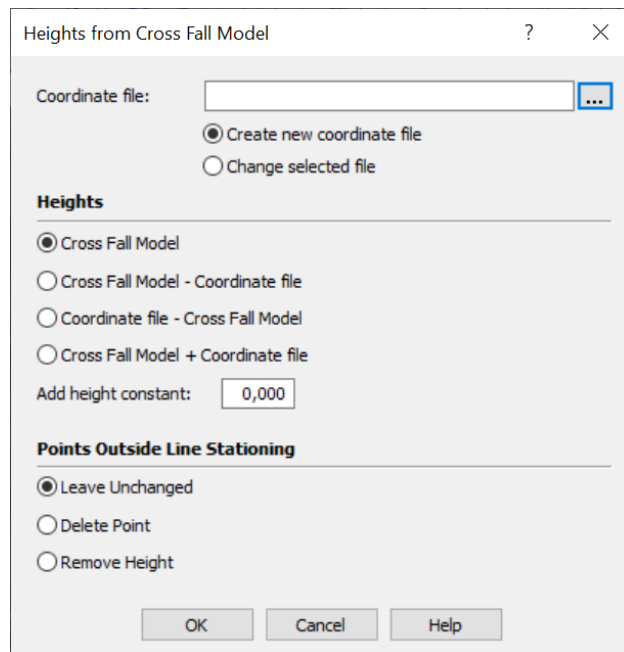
Heights from Cross Fall Model ? ×

Coordinate file: ...

Create new coordinate file

Change selected file

Heights

Cross Fall Model

Cross Fall Model - Coordinate file

Coordinate file - Cross Fall Model

Cross Fall Model + Coordinate file

Add height constant: 0,000

Points Outside Line Stationing

Leave Unchanged

Delete Point

Remove Height

OK Cancel Help